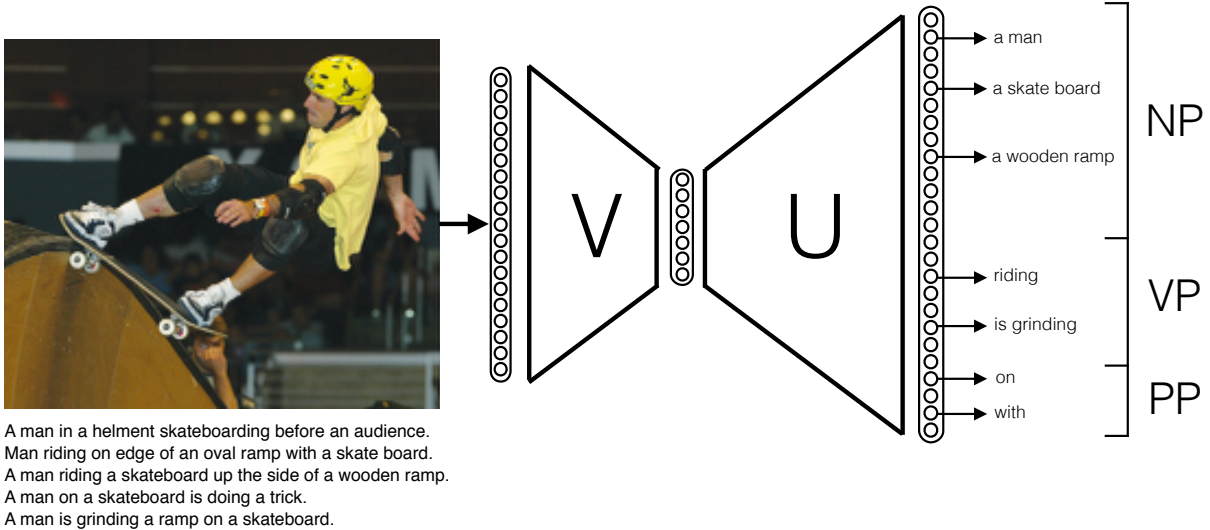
V

U

a man
a skate board
a wooden ramp
riding
is grinding
on
with

NP
VP
PP

A man in a helment skateboarding before an audience.
Man riding on edge of an oval ramp with a skate board.
A man riding a skateboard up the side of a wooden ramp.
A man on a skateboard is doing a trick.
A man is grinding a ramp on a skateboard.